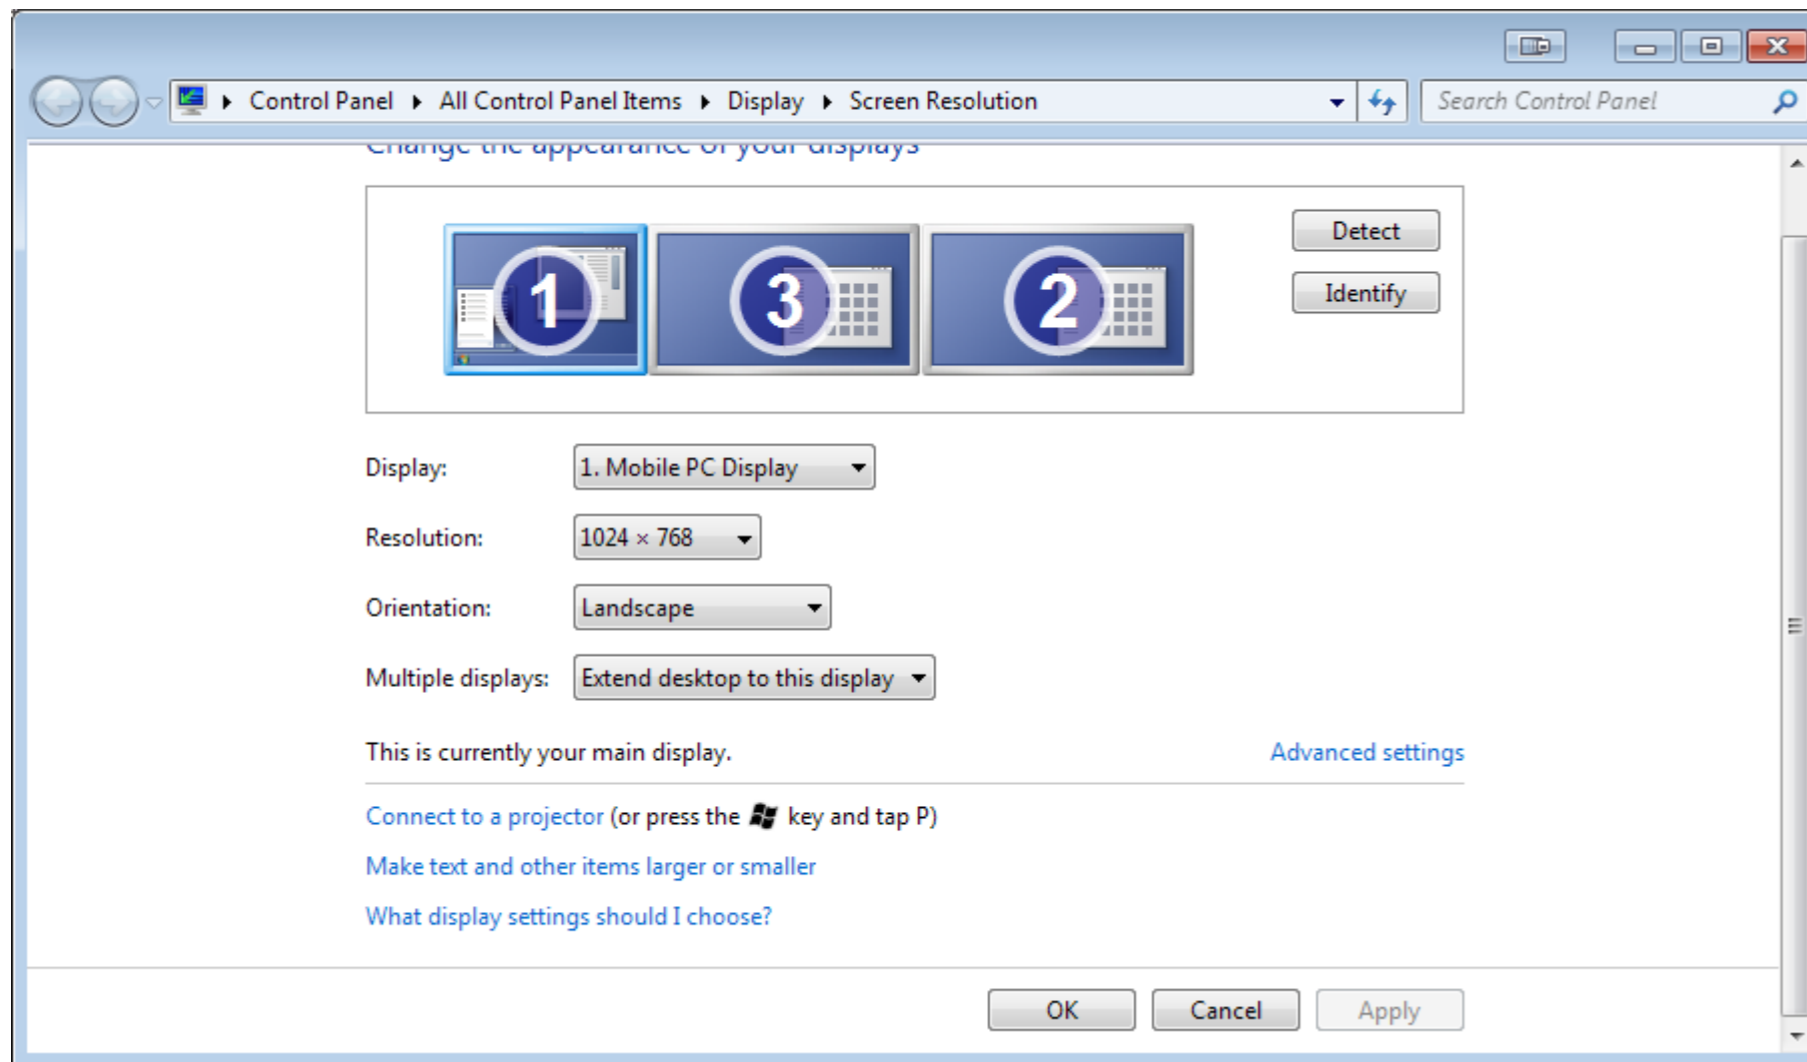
Control Panel ▸ All Control Panel Items ▸ Display ▸ Screen Resolution

Search Control Panel

Change the appearance of your displays

1 3 2

Detect

Identify

Display: 1. Mobile PC Display

Resolution: 1024 × 768

Orientation: Landscape

Multiple displays: Extend desktop to this display

This is currently your main display.

Advanced settings

Connect to a projector (or press the key and tap P)

Make text and other items larger or smaller

What display settings should I choose?

OK Cancel Apply